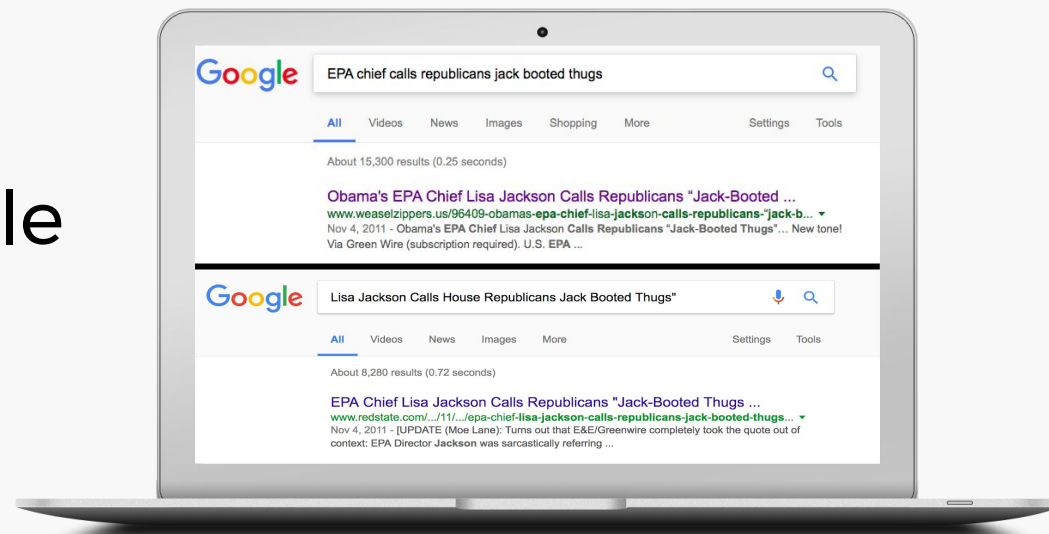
le

Google

EPA chief calls republicans jack booted thugs

All Videos News Images Shopping More Settings Tools

About 15,300 results (0.25 seconds)

Obama's EPA Chief Lisa Jackson Calls Republicans "Jack-Booted ...
www.weaselzippers.us/96409-obamas-epa-chief-lisa-jackson-calls-republicans-"jack-b... ▾
Nov 4, 2011 - Obama's EPA Chief Lisa Jackson Calls Republicans "Jack-Booted Thugs"... New tone! Via Green Wire (subscription required). U.S. EPA ...

Google

Lisa Jackson Calls House Republicans Jack Booted Thugs"

All Videos News Images More Settings Tools

About 8,280 results (0.72 seconds)

EPA Chief Lisa Jackson Calls Republicans "Jack-Booted Thugs ...
www.redstate.com/.../11/.../epa-chief-lisa-jackson-calls-republicans-jack-booted-thugs... ▾
Nov 4, 2011 - [UPDATE (Moe Lane): Turns out that E&E/Greenwire completely took the quote out of context: EPA Director Jackson was sarcastically referring ...